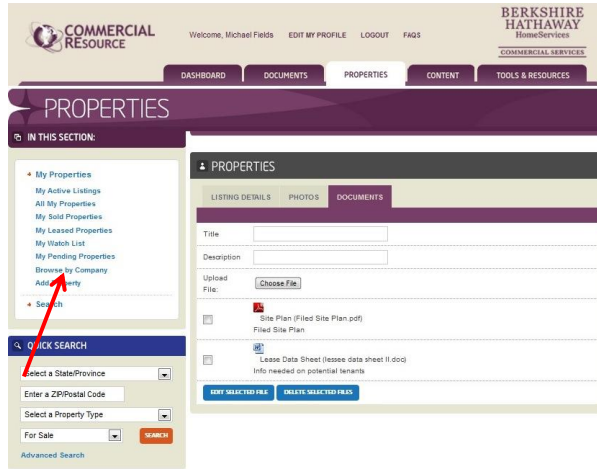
COMMERCIAL RESOURCE

Welcome, Michael Fields EDIT MY PROFILE LOGOUT FAQS

BERKSHIRE HATHAWAY HomeServices COMMERCIAL SERVICES

DASHBOARD DOCUMENTS PROPERTIES CONTENT TOOLS & RESOURCES

PROPERTIES

IN THIS SECTION:

My Properties
My Active Listings
All My Properties
My Sold Properties
My Leased Properties
My Watch List
My Pending Properties
Browse by Company
Add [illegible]perty

Search

QUICK SEARCH

Select a State/Province
Enter a ZIP/Postal Code
Select a Property Type
For Sale
SEARCH
Advanced Search

PROPERTIES

LISTING DETAILS PHOTOS DOCUMENTS

Title
Description
Upload File: Choose File

Site Plan (Filed Site Plan.pdf)
Filed Site Plan

Lease Data Sheet (lessee data sheet II.doc)
Info needed on potential tenants

EDIT SELECTED FILE DELETE SELECTED FILES